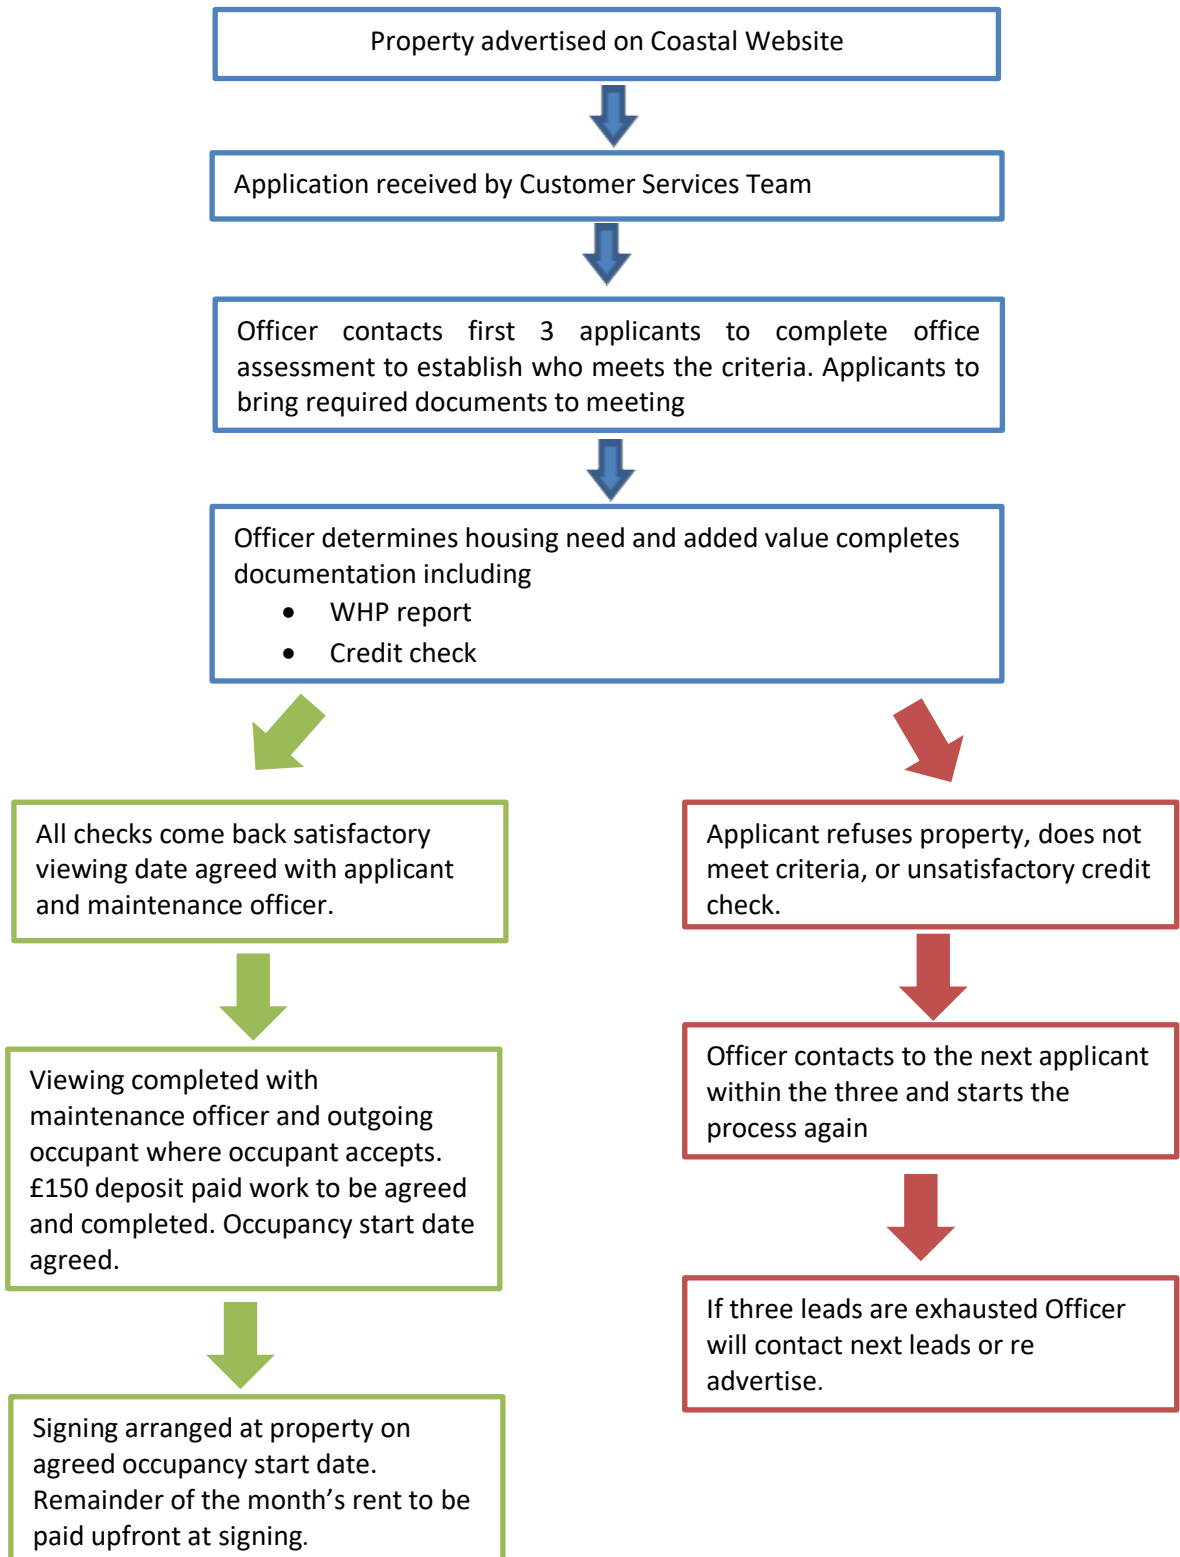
Property advertised on Coastal Website

Application received by Customer Services Team

Officer contacts first 3 applicants to complete office assessment to establish who meets the criteria. Applicants to bring required documents to meeting

Officer determines housing need and added value completes documentation including
- WHP report
- Credit check

All checks come back satisfactory viewing date agreed with applicant and maintenance officer.

Viewing completed with maintenance officer and outgoing occupant where occupant accepts. £150 deposit paid work to be agreed and completed. Occupancy start date agreed.

Signing arranged at property on agreed occupancy start date. Remainder of the month’s rent to be paid upfront at signing.

Applicant refuses property, does not meet criteria, or unsatisfactory credit check.

Officer contacts to the next applicant within the three and starts the process again

If three leads are exhausted Officer will contact next leads or re advertise.